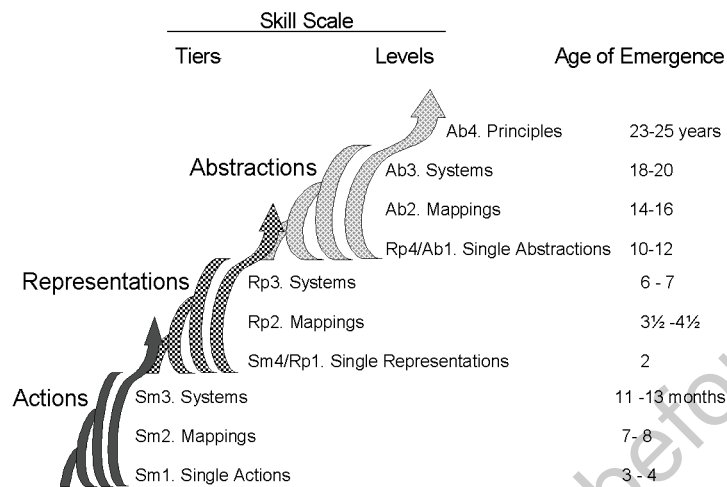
Skill Scale

Tiers

Levels

Age of Emergence

Ab4. Principles 23-25 years

Abstractions

Ab3. Systems 18-20

Ab2. Mappings 14-16

Rp4/Ab1. Single Abstractions 10-12

Representations

Rp3. Systems 6 - 7

Rp2. Mappings 3½ -4½

Sm4/Rp1. Single Representations 2

Actions

Sm3. Systems 11 -13 months

Sm2. Mappings 7- 8

Sm1. Single Actions 3 - 4